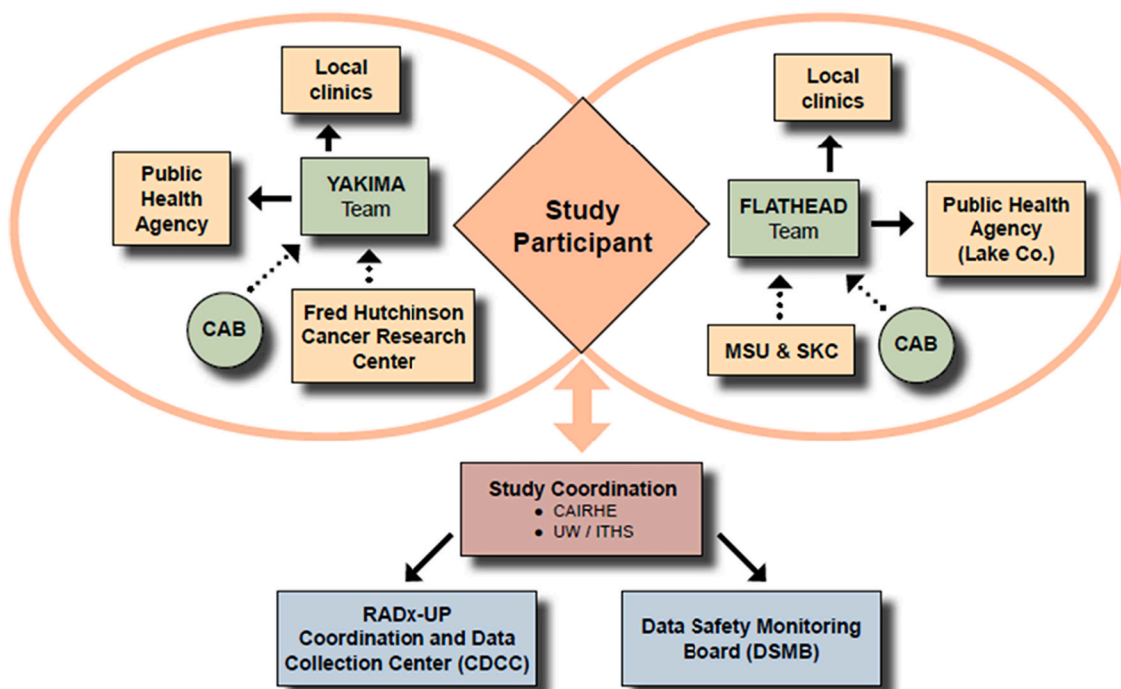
Local clinics

Public Health Agency

YAKIMA Team

CAB

Fred Hutchinson Cancer Research Center

Study Participant

Local clinics

FLATHEAD Team

Public Health Agency (Lake Co.)

MSU & SKC

CAB

Study Coordination
- CAIRHE
- UW / ITHS

RADx-UP Coordination and Data Collection Center (CDCC)

Data Safety Monitoring Board (DSMB)